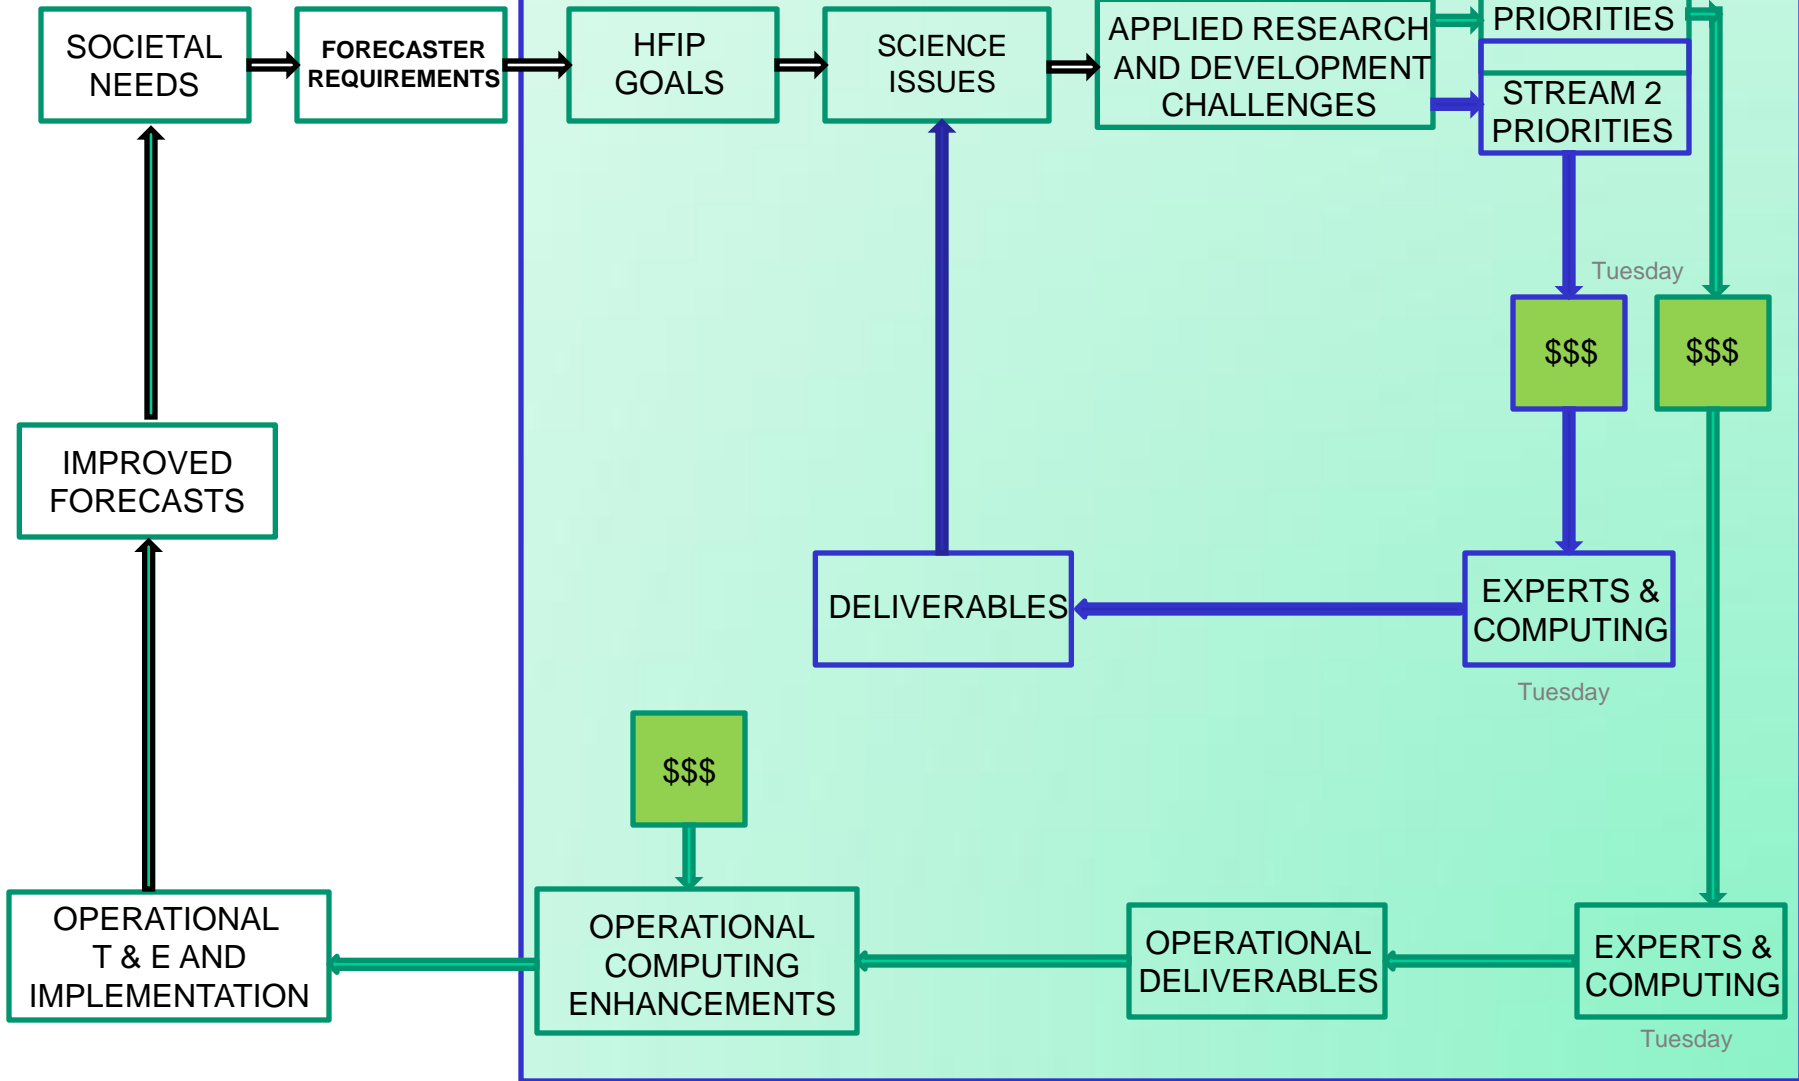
SOCIETAL NEEDS

FORECASTER REQUIREMENTS

HFIP GOALS

SCIENCE ISSUES

APPLIED RESEARCH AND DEVELOPMENT CHALLENGES

PRIORITIES

STREAM 2 PRIORITIES

Tuesday

$$$

$$$

IMPROVED FORECASTS

DELIVERABLES

EXPERTS & COMPUTING

Tuesday

$$$

OPERATIONAL T & E AND IMPLEMENTATION

OPERATIONAL COMPUTING ENHANCEMENTS

OPERATIONAL DELIVERABLES

EXPERTS & COMPUTING

Tuesday